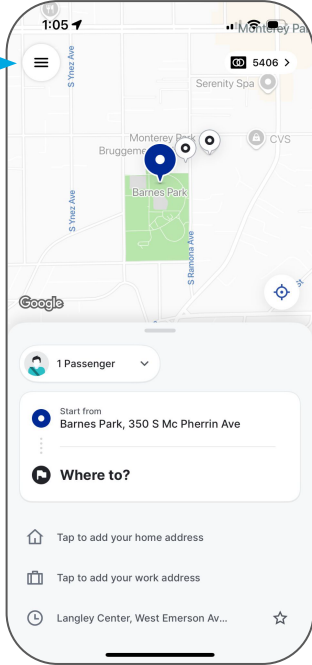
1:05

5406 >

Monterey Pa

S Ynez Ave

Serenity Spa

Monterey Park

Bruggeme

CVS

Barnes Park

S Ynez Ave

S Ramona Ave

Google

1 Passenger

Start from

Barnes Park, 350 S Mc Pherrin Ave

Where to?

Tap to add your home address

Tap to add your work address

Langley Center, West Emerson Av...